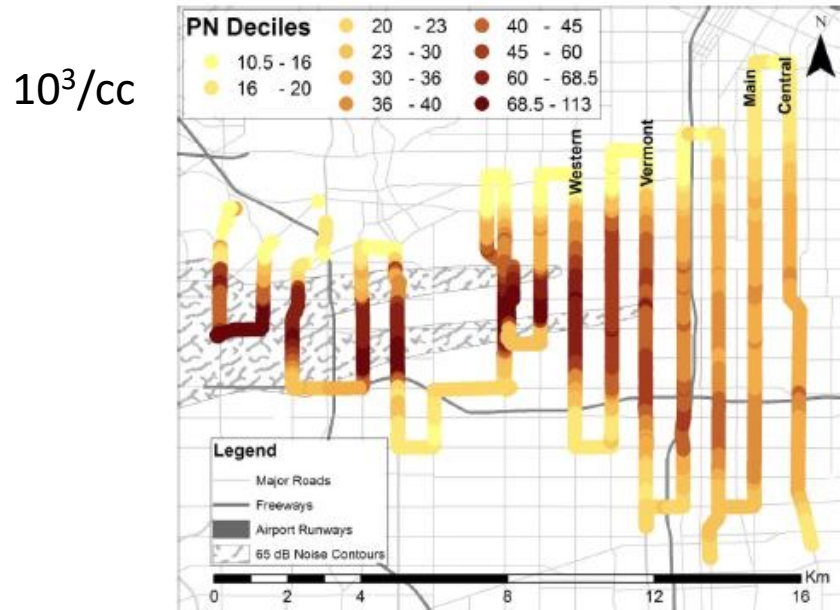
$10^3$/cc

| PN Deciles | | |
|---|---|---|
| 10.5 - 16 | 20 - 23 | 40 - 45 |
| 16 - 20 | 23 - 30 | 45 - 60 |
| | 30 - 36 | 60 - 68.5 |
| | 36 - 40 | 68.5 - 113 |

N

Western
Vermont
Main
Central

Legend
Major Roads
Freeways
Airport Runways
65 dB Noise Contours

0 2 4 8 12 16 Km